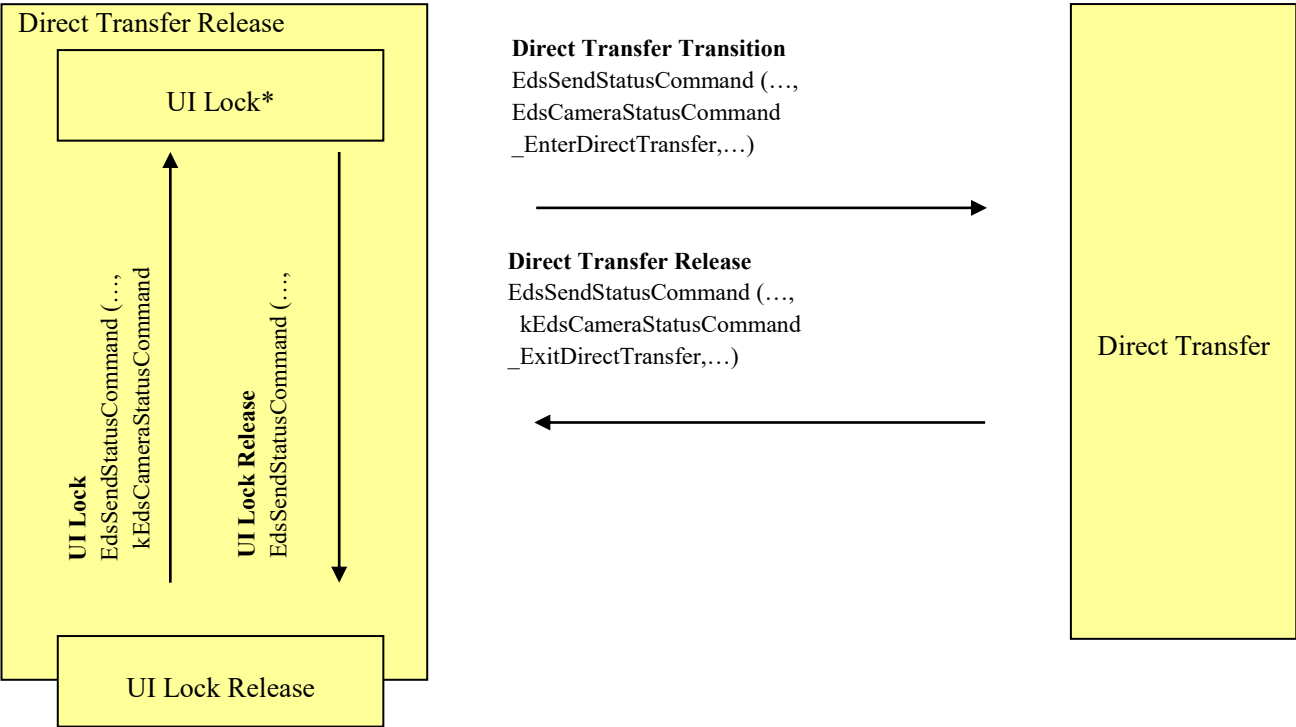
Direct Transfer Release

UI Lock*

UI Lock
EdsSendStatusCommand (…,
kEdsCameraStatusCommand

UI Lock Release
EdsSendStatusCommand (…,

UI Lock Release

Direct Transfer Transition
EdsSendStatusCommand (…,
EdsCameraStatusCommand
_EnterDirectTransfer,…)

Direct Transfer Release
EdsSendStatusCommand (…,
kEdsCameraStatusCommand
_ExitDirectTransfer,…)

Direct Transfer